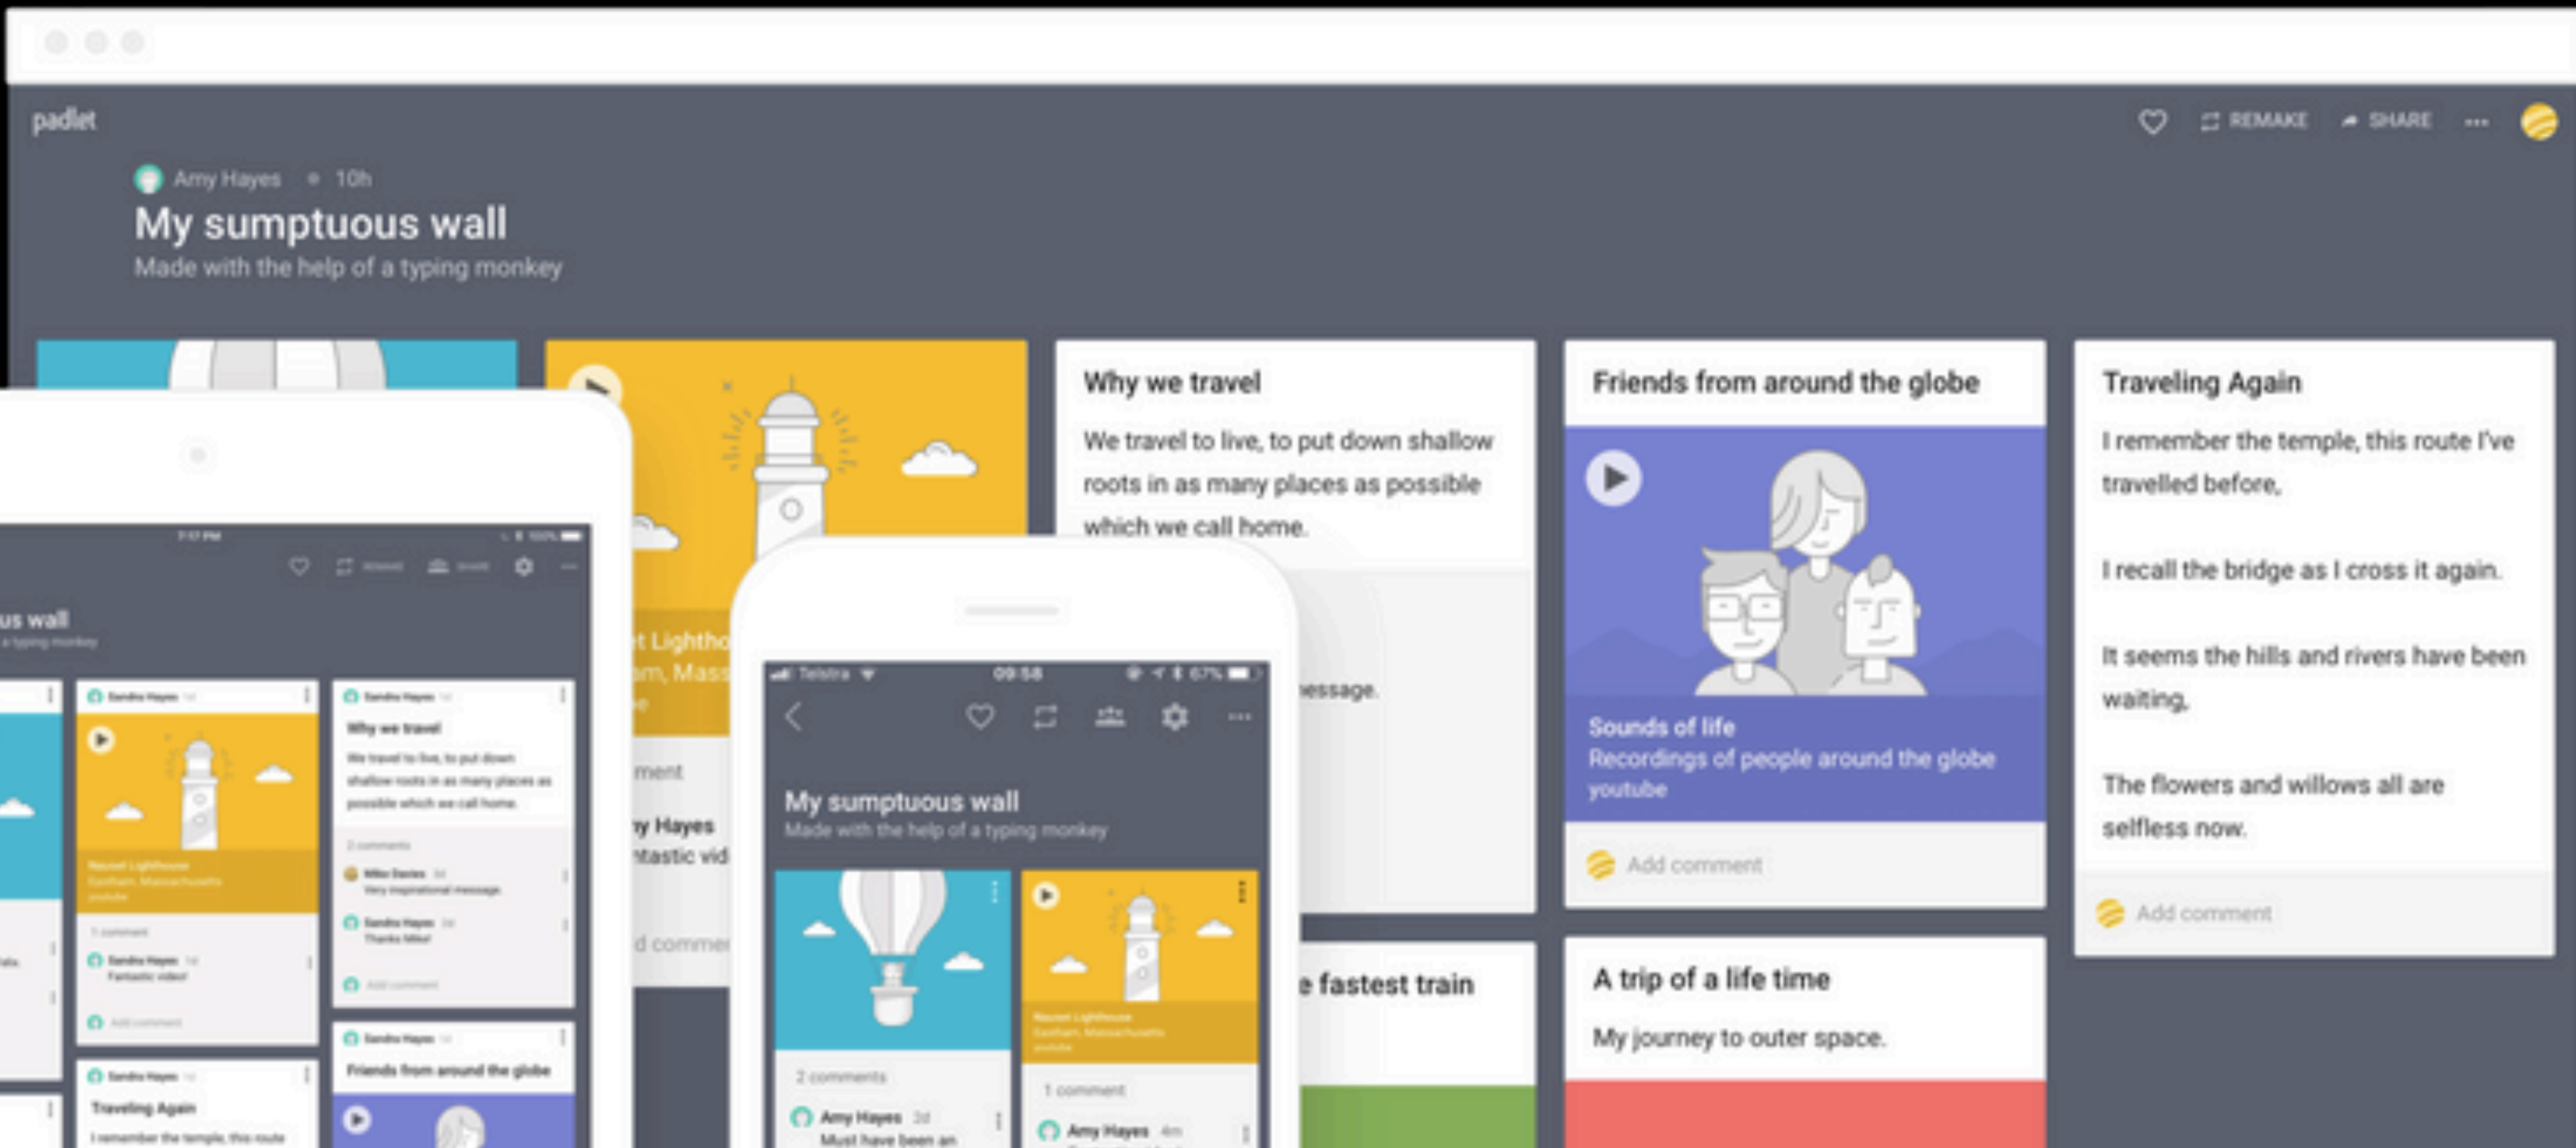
padlet

REMAKE SHARE ···

Amy Hayes • 10h

My sumptuous wall

Made with the help of a typing monkey

Why we travel

We travel to live, to put down shallow roots in as many places as possible which we call home.

Friends from around the globe

Sounds of life
Recordings of people around the globe
youtube

Add comment

Traveling Again

I remember the temple, this route I've travelled before.

I recall the bridge as I cross it again.

It seems the hills and rivers have been waiting.

The flowers and willows all are selfless now.

Add comment

A trip of a life time

My journey to outer space.

e fastest train

essage.

t Lightho
m, Mass

ment
y Hayes
ntastic vid
d commen

us wall

Telstra 09:58 67%

My sumptuous wall
Made with the help of a typing monkey

2 comments
Amy Hayes 2d
Must have been an

1 comment
Amy Hayes 4m

Why we travel
We travel to live, to put down shallow roots in as many places as possible which we call home.

Sandra Hayes
Friends from around the globe

Sandra Hayes
Traveling Again
I remember the temple, this route

Add comment